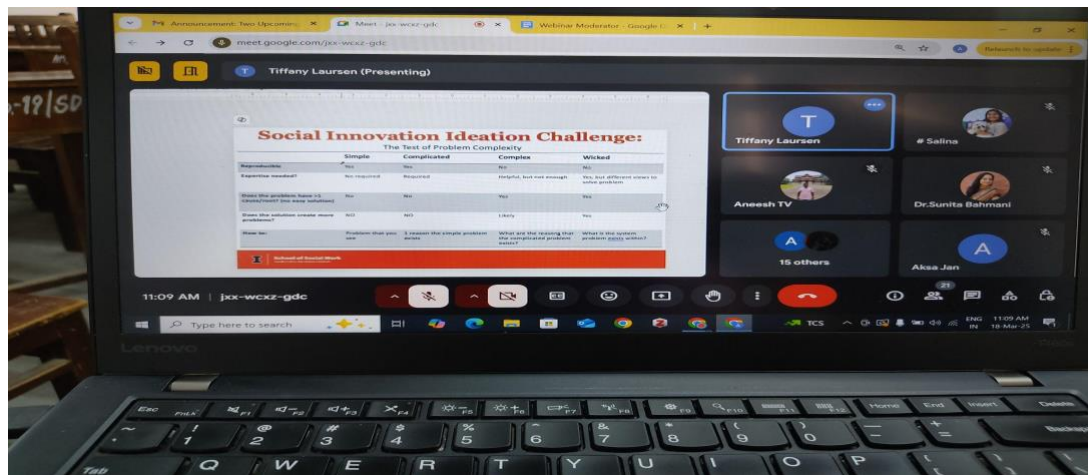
Announcement: Two Upcoming
Meet - jxx-wcxz-gdc
Webinar Moderator - Google D
meet.google.com/jxx-wcxz-gdc
Relaunch to update
Tiffany Laursen (Presenting)

Social Innovation Ideation Challenge:
The Test of Problem Complexity

| | Simple | Complicated | Complex | Wicked |
|---|---|---|---|---|
| Reproducible: | Yes | Yes | No | No |
| Expertise needed? | No required | Required | Helpful, but not enough | Yes, but different views to solve problem |
| Does the problem have >1 (more/root)? (no easy solution) | No | No | Yes | Yes |
| Does the solution create more problems? | NO | NO | Likely | Yes |
| How to: | Problem that you see | 1 reason the simple problem exists | What are the reasons that the complicated problem exists? | What is the system problem exists within? |

School of Social Work

Tiffany Laursen
# Salina
Aneesh TV
Dr.Sunita Bahmani
15 others
Aksa Jan
11:09 AM | jxx-wcxz-gdc
21
Type here to search
TCS
ENG IN
11:09 AM
18-Mar-25
Lenovo
-19|SD
Esc FnLk F1 F2 F3 F4 F5 F6 F7 F8 F9 F10 F11 F12 Home End Insert Delete
~ ` ! 1 @ 2 # 3 $ 4 % 5 ^ 6 & 7 * 8 ( 9 ) 0 _ - + = Backspace
Tab Q W E R T Y U I O P